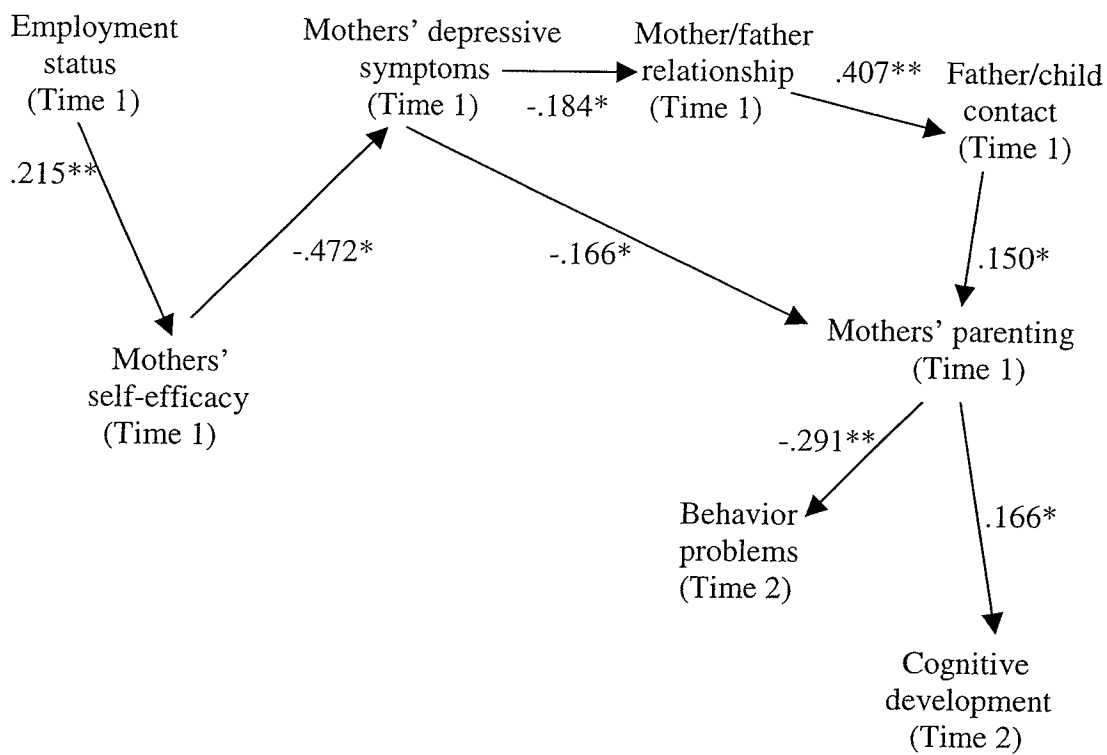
Employment status (Time 1)

Mothers' depressive symptoms (Time 1)

Mother/father relationship (Time 1)

.407**

Father/child contact (Time 1)

-.184*

.215**

-.472*

-.166*

.150*

Mothers' self-efficacy (Time 1)

Mothers' parenting (Time 1)

-.291**

Behavior problems (Time 2)

.166*

Cognitive development (Time 2)